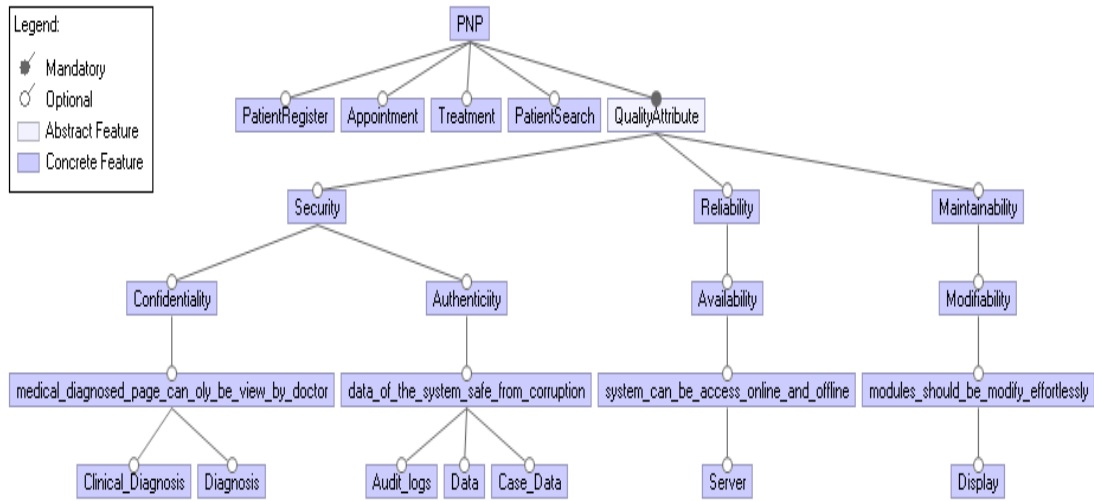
Legend:
Mandatory
Optional
Abstract Feature
Concrete Feature

PNP

PatientRegister
Appointment
Treatment
PatientSearch
QualityAttribute

Security
Reliability
Maintainability

Confidentiality
Authenticity
Availability
Modifiability

medical_diagnosed_page_can_oly_be_view_by_doctor
data_of_the_system_safe_from_corruption
system_can_be_access_online_and_offline
modules_should_be_modify_effortlessly

Clinical_Diagnosis
Diagnosis
Audit_logs
Data
Case_Data
Server
Display